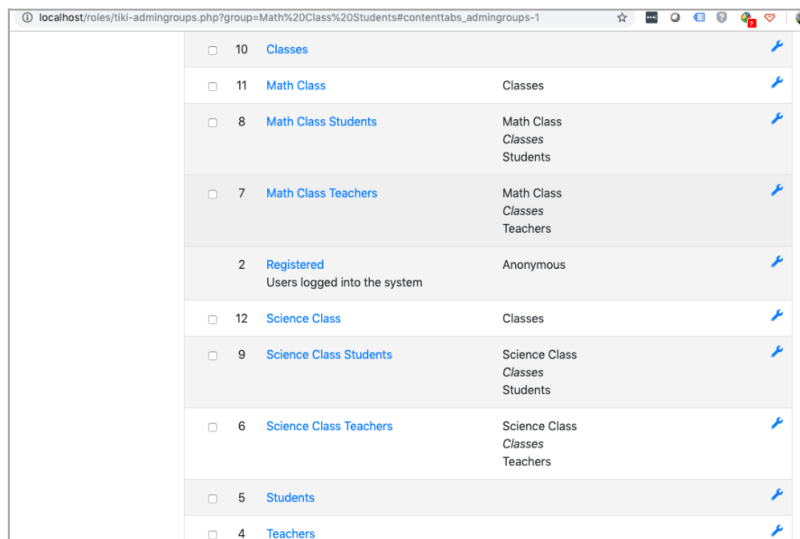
localhost/roles/tiki-admingroups.php?group=Math%20Class%20Students#contenttabs_admingroups-1

| | | | |
|---|---|---|---|
| 10 | Classes | | |
| 11 | Math Class | Classes | |
| 8 | Math Class Students | Math Class *Classes* Students | |
| 7 | Math Class Teachers | Math Class *Classes* Teachers | |
| 2 | Registered Users logged into the system | Anonymous | |
| 12 | Science Class | Classes | |
| 9 | Science Class Students | Science Class *Classes* Students | |
| 6 | Science Class Teachers | Science Class *Classes* Teachers | |
| 5 | Students | | |
| 4 | Teachers | | |